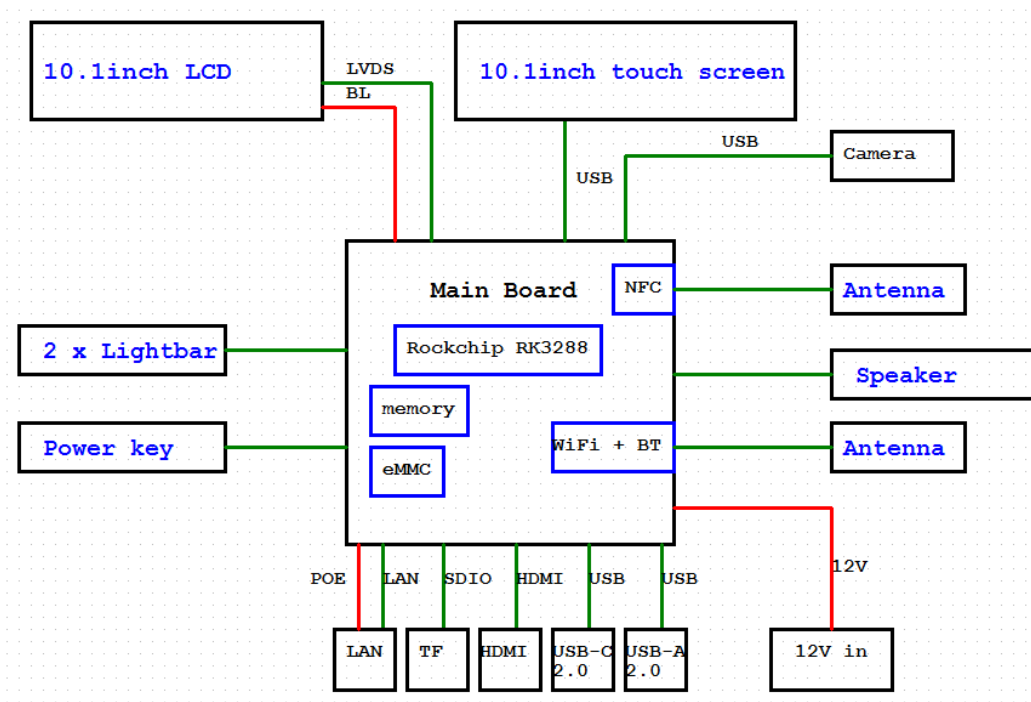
10.1inch LCD

LVDS

BL

10.1inch touch screen

USB

Camera

USB

Main Board

NFC

Antenna

Rockchip RK3288

2 x Lightbar

Speaker

memory

Power key

WiFi + BT

Antenna

eMMC

12V

POE

LAN

SDIO

HDMI

USB

USB

LAN

TF

HDMI

USB-C 2.0

USB-A 2.0

12V in